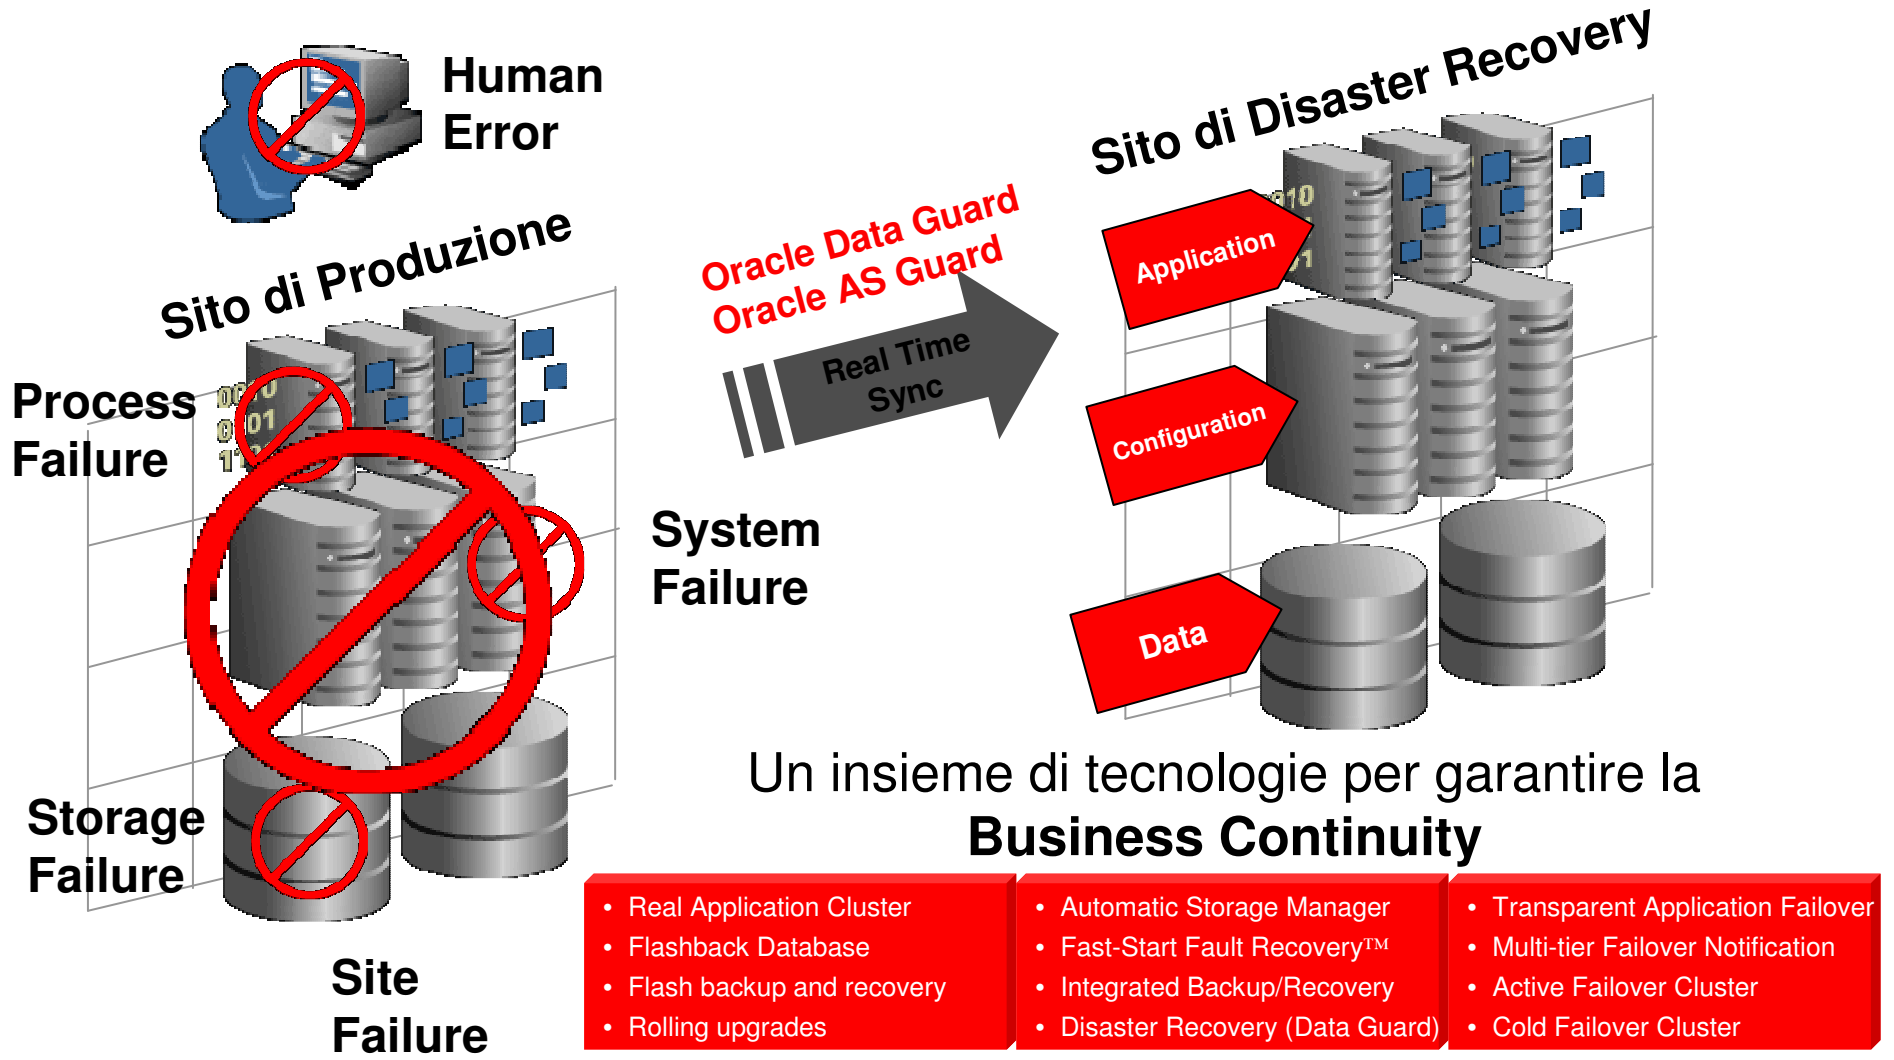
Human Error

Sito di Produzione

Process Failure

System Failure

Storage Failure

Site Failure

Oracle Data Guard
Oracle AS Guard

Real Time Sync

Sito di Disaster Recovery

Application

Configuration

Data

Un insieme di tecnologie per garantire la
**Business Continuity**

- Real Application Cluster
- Flashback Database
- Flash backup and recovery
- Rolling upgrades

- Automatic Storage Manager
- Fast-Start Fault Recovery™
- Integrated Backup/Recovery
- Disaster Recovery (Data Guard)

- Transparent Application Failover
- Multi-tier Failover Notification
- Active Failover Cluster
- Cold Failover Cluster